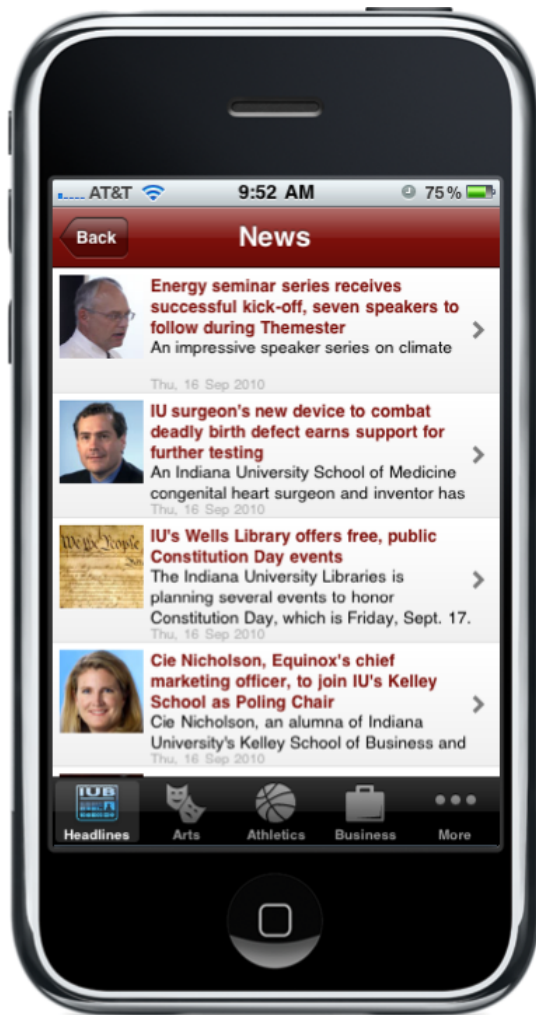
AT&T 9:52 AM 75%

Back News

Energy seminar series receives successful kick-off, seven speakers to follow during Themester
An impressive speaker series on climate
Thu, 16 Sep 2010

IU surgeon's new device to combat deadly birth defect earns support for further testing
An Indiana University School of Medicine congenital heart surgeon and inventor has
Thu, 16 Sep 2010

IU's Wells Library offers free, public Constitution Day events
The Indiana University Libraries is planning several events to honor Constitution Day, which is Friday, Sept. 17.
Thu, 16 Sep 2010

Cie Nicholson, Equinox's chief marketing officer, to join IU's Kelley School as Poling Chair
Cie Nicholson, an alumna of Indiana University's Kelley School of Business and
Thu, 16 Sep 2010

IUB

Headlines Arts Athletics Business More